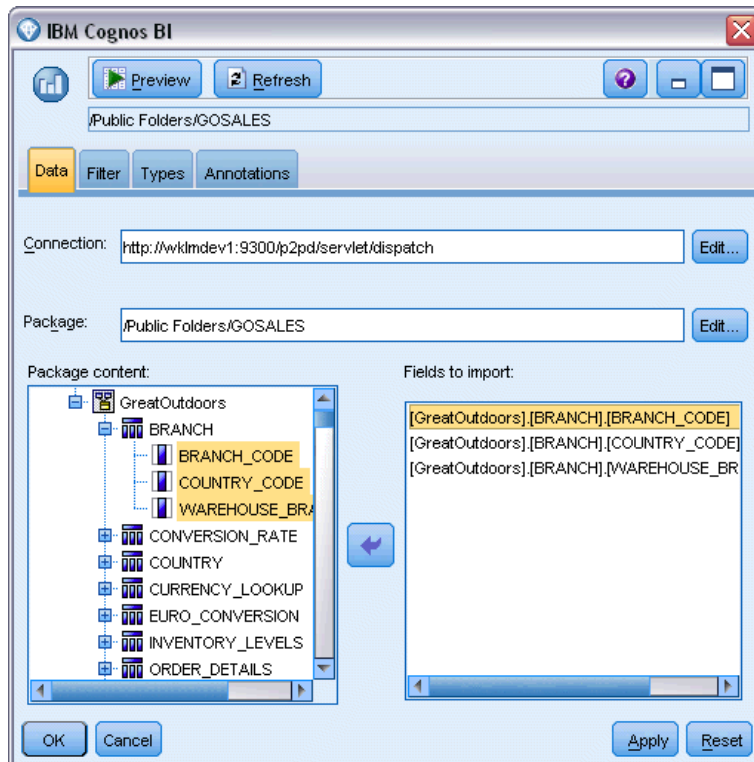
IBM Cognos BI

Preview

Refresh

/Public Folders/GOSALES

Data

Filter

Types

Annotations

Connection: http://wklmdev1:9300/p2pd/servlet/dispatch

Edit...

Package: /Public Folders/GOSALES

Edit...

Package content:

GreatOutdoors
BRANCH
BRANCH_CODE
COUNTRY_CODE
WAREHOUSE_BRA
CONVERSION_RATE
COUNTRY
CURRENCY_LOOKUP
EURO_CONVERSION
INVENTORY_LEVELS
ORDER_DETAILS

Fields to import:

[GreatOutdoors].[BRANCH].[BRANCH_CODE]
[GreatOutdoors].[BRANCH].[COUNTRY_CODE]
[GreatOutdoors].[BRANCH].[WAREHOUSE_BR

OK

Cancel

Apply

Reset